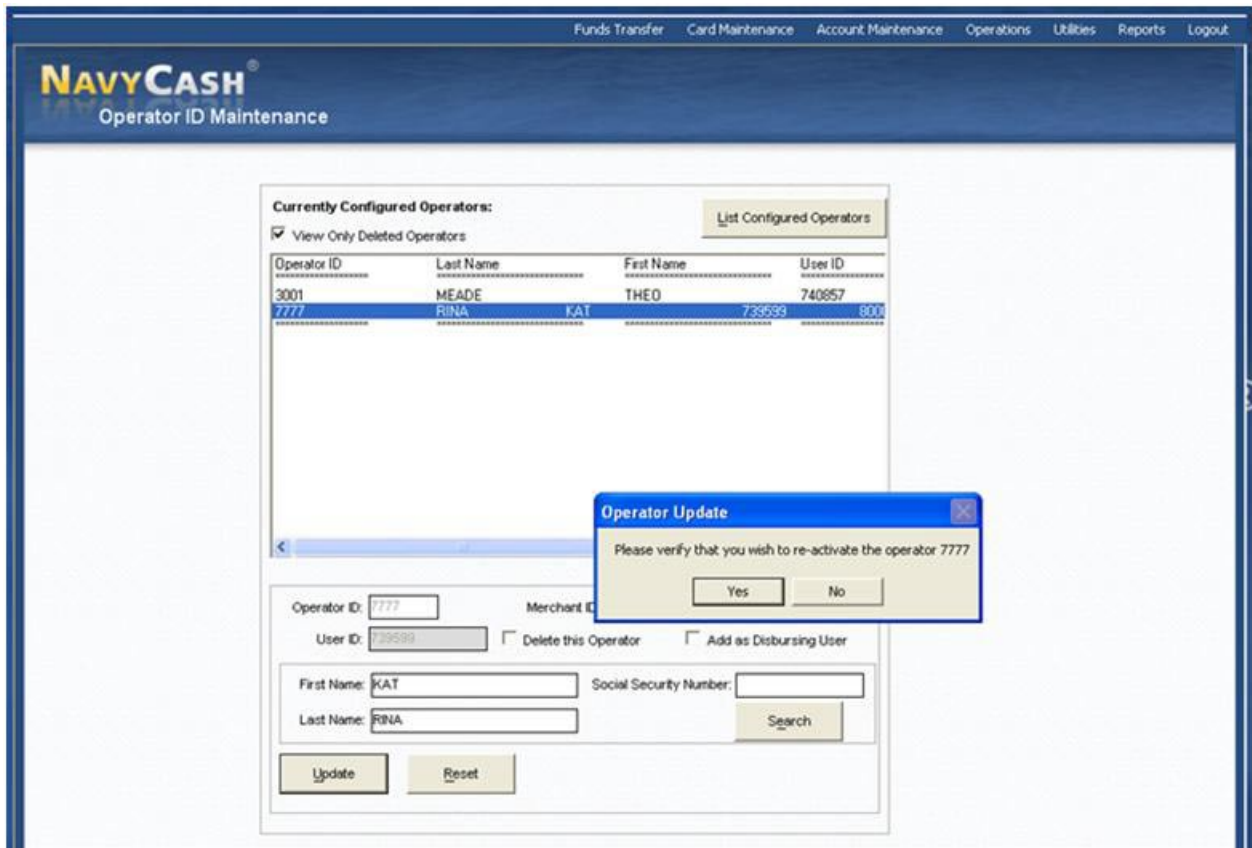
Funds Transfer Card Maintenance Account Maintenance Operations Utilities Reports Logout

NAVYCASH®
Operator ID Maintenance

Currently Configured Operators:
View Only Deleted Operators

List Configured Operators

| Operator ID | Last Name | First Name | User ID |
|---|---|---|---|
| 3001 | MEADE | THEO | 740857 |
| 7777 | RINA | KAT | 739599 8001 |

Operator Update
Please verify that you wish to re-activate the operator 7777
Yes No

Operator ID: 7777
Merchant ID
User ID: 739599
Delete this Operator
Add as Disbursing User

First Name: KAT
Social Security Number:
Last Name: RINA
Search

Update
Reset